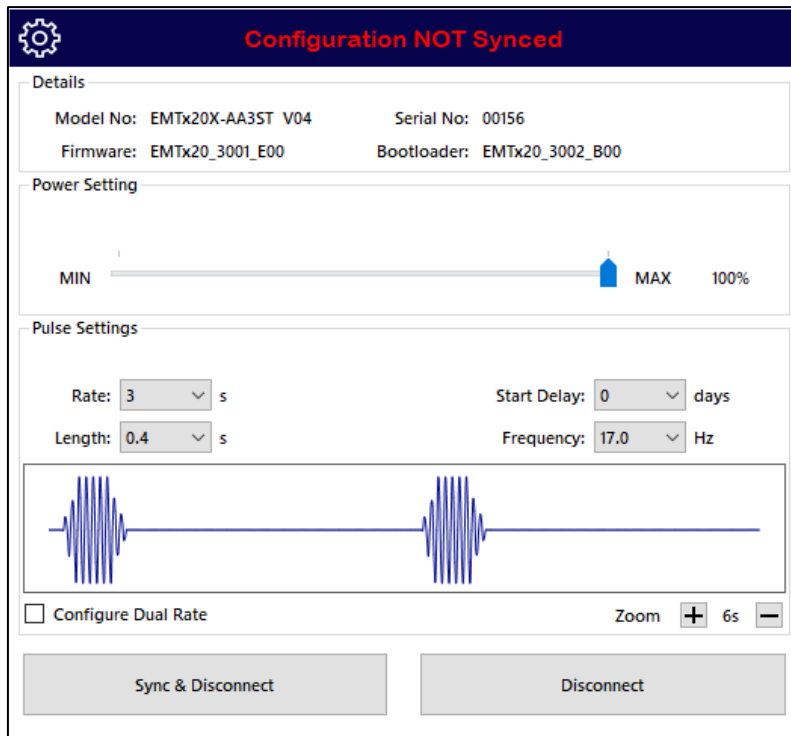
Configuration NOT Synced

Details

Model No: EMTx20X-AA3ST V04

Serial No: 00156

Firmware: EMTx20_3001_E00

Bootloader: EMTx20_3002_B00

Power Setting

MIN

MAX

100%

Pulse Settings

Rate: 3 s

Start Delay: 0 days

Length: 0.4 s

Frequency: 17.0 Hz

Configure Dual Rate

Zoom + 6s −

Sync & Disconnect

Disconnect